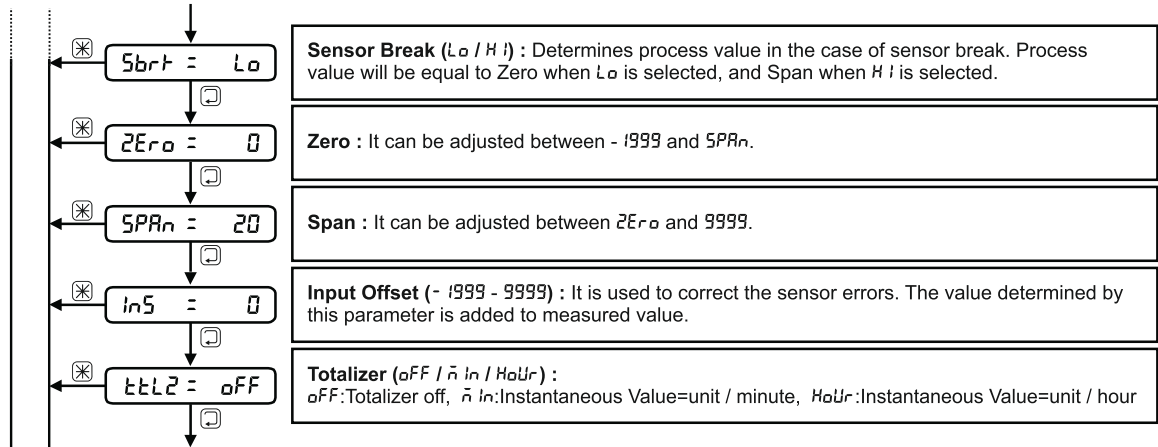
Sbrt = Lo

Sensor Break (Lo / HI) : Determines process value in the case of sensor break. Process value will be equal to Zero when Lo is selected, and Span when HI is selected.

ZEro = 0

Zero : It can be adjusted between - 1999 and SPAn.

SPAn = 20

Span : It can be adjusted between ZEro and 9999.

InS = 0

Input Offset (- 1999 - 9999) : It is used to correct the sensor errors. The value determined by this parameter is added to measured value.

ttLZ = oFF

Totalizer (oFF / mIn / HoUr) :
oFF:Totalizer off, mIn:Instantaneous Value=unit / minute, HoUr:Instantaneous Value=unit / hour